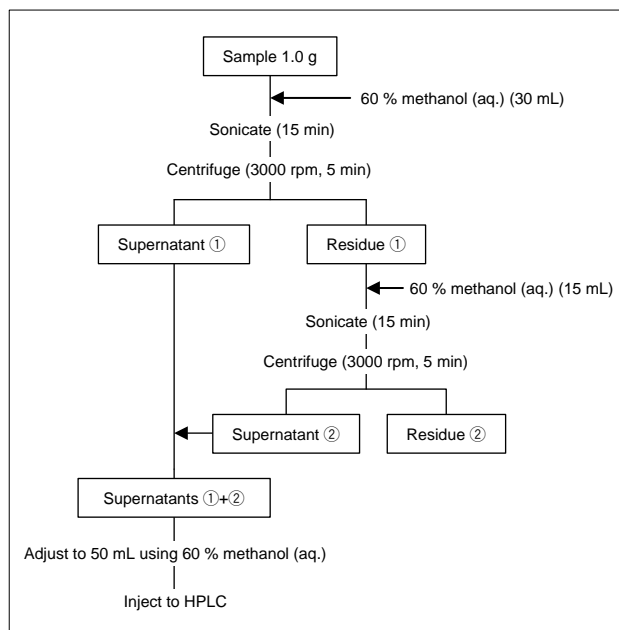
Sample 1.0 g

60 % methanol (aq.) (30 mL)

Sonicate (15 min)

Centrifuge (3000 rpm, 5 min)

Supernatant ①

Residue ①

60 % methanol (aq.) (15 mL)

Sonicate (15 min)

Centrifuge (3000 rpm, 5 min)

Supernatant ②

Residue ②

Supernatants ①+②

Adjust to 50 mL using 60 % methanol (aq.)

Inject to HPLC